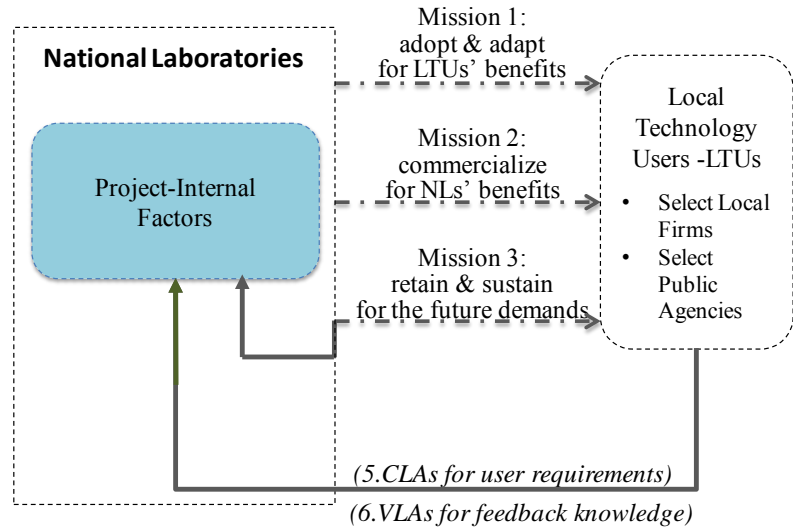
National Laboratories

Project-Internal Factors

Mission 1: adopt & adapt for LTUs' benefits

Mission 2: commercialize for NLs' benefits

Mission 3: retain & sustain for the future demands

Local Technology Users -LTUs

- Select Local Firms
- Select Public Agencies

(5.CLAs for user requirements)

(6.VLAs for feedback knowledge)